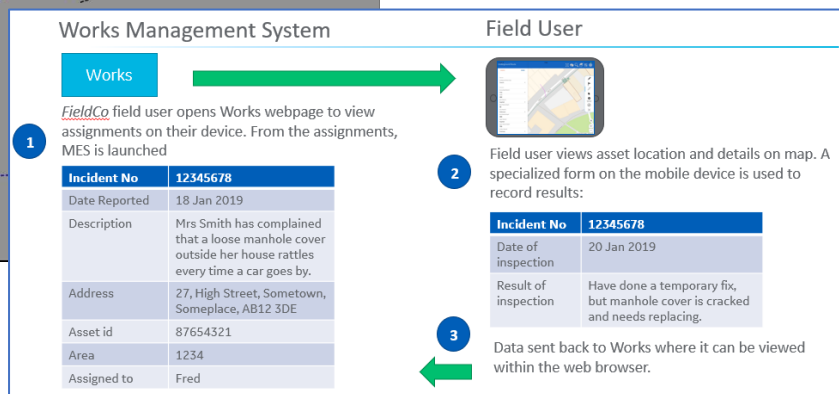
Works Management System

Field User

Works

1

FieldCo field user opens Works webpage to view assignments on their device. From the assignments, MES is launched

| Incident No | 12345678 |
|---|---|
| Date Reported | 18 Jan 2019 |
| Description | Mrs Smith has complained that a loose manhole cover outside her house rattles every time a car goes by. |
| Address | 27, High Street, Sometown, Someplace, AB12 3DE |
| Asset id | 87654321 |
| Area | 1234 |
| Assigned to | Fred |

2

Field user views asset location and details on map. A specialized form on the mobile device is used to record results:

| Incident No | 12345678 |
|---|---|
| Date of inspection | 20 Jan 2019 |
| Result of inspection | Have done a temporary fix, but manhole cover is cracked and needs replacing. |

3

Data sent back to Works where it can be viewed within the web browser.